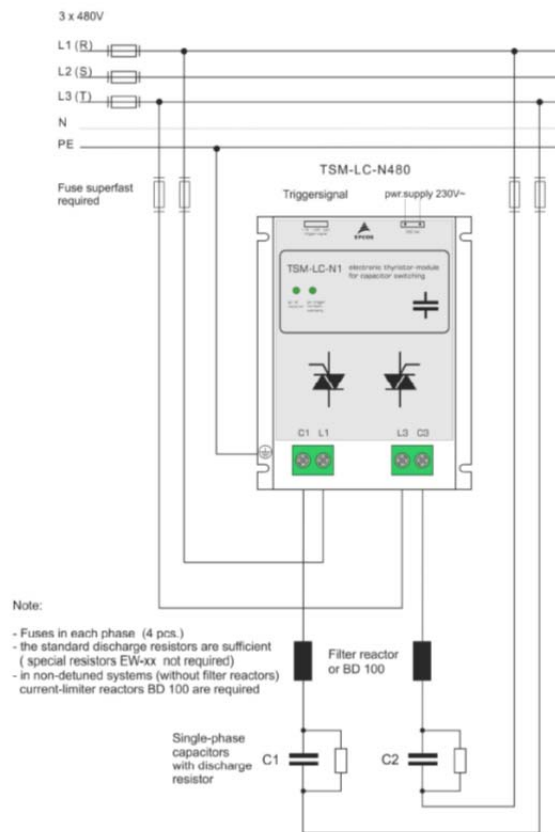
3 x 480V

L1 (R)

L2 (S)

L3 (T)

N

PE

TSM-LC-N480

Fuse superfast required

Triggersignal

pwr.supply 230V~

EPCOS

TSM-LC-N1

electronic thyristor-module for capacitor switching

C1 L1

L3 C3

Note:

- Fuses in each phase (4 pcs.)
- the standard discharge resistors are sufficient ( special resistors EW-xx not required)
- in non-detuned systems (without filter reactors) current-limiter reactors BD 100 are required

Filter reactor or BD 100

Single-phase capacitors with discharge resistor

C1

C2